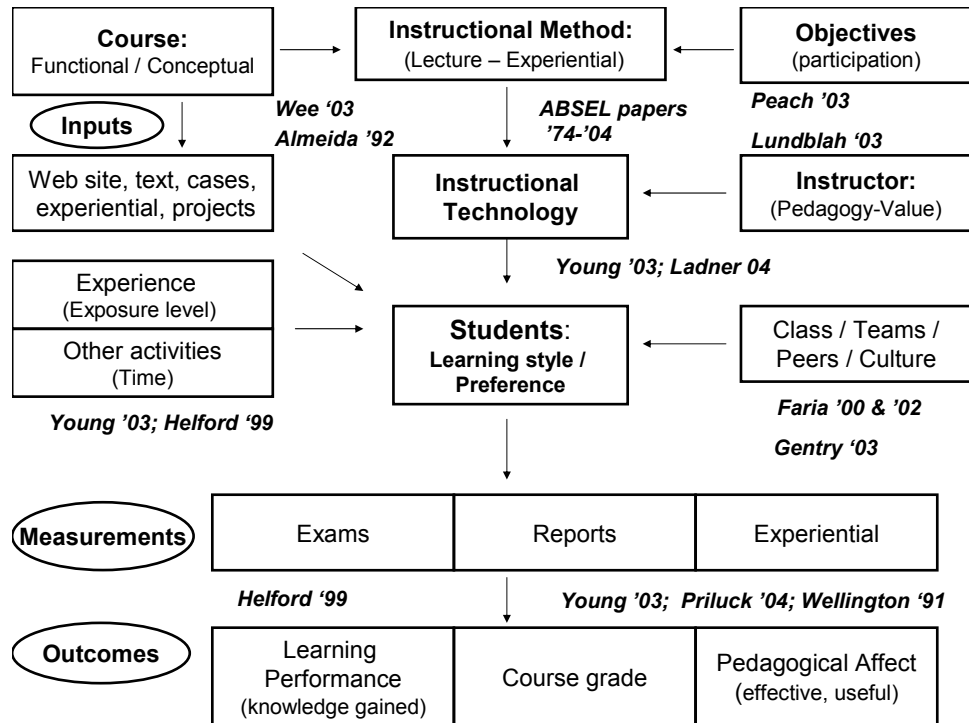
Course:
Functional / Conceptual

Instructional Method:
(Lecture – Experiential)

Objectives
(participation)

Inputs

Wee '03
Almeida '92

ABSEL papers
'74-'04

Peach '03

Lundblah '03

Web site, text, cases, experiential, projects

Instructional Technology

Instructor:
(Pedagogy-Value)

Young '03; Ladner 04

Experience
(Exposure level)

Other activities
(Time)

Students:
Learning style / Preference

Class / Teams / Peers / Culture

Young '03; Helford '99

Faria '00 & '02

Gentry '03

Measurements

| Exams | Reports | Experiential |
|---|---|---|

Helford '99

Young '03; Priluck '04; Wellington '91

Outcomes

| Learning Performance (knowledge gained) | Course grade | Pedagogical Affect (effective, useful) |
|---|---|---|